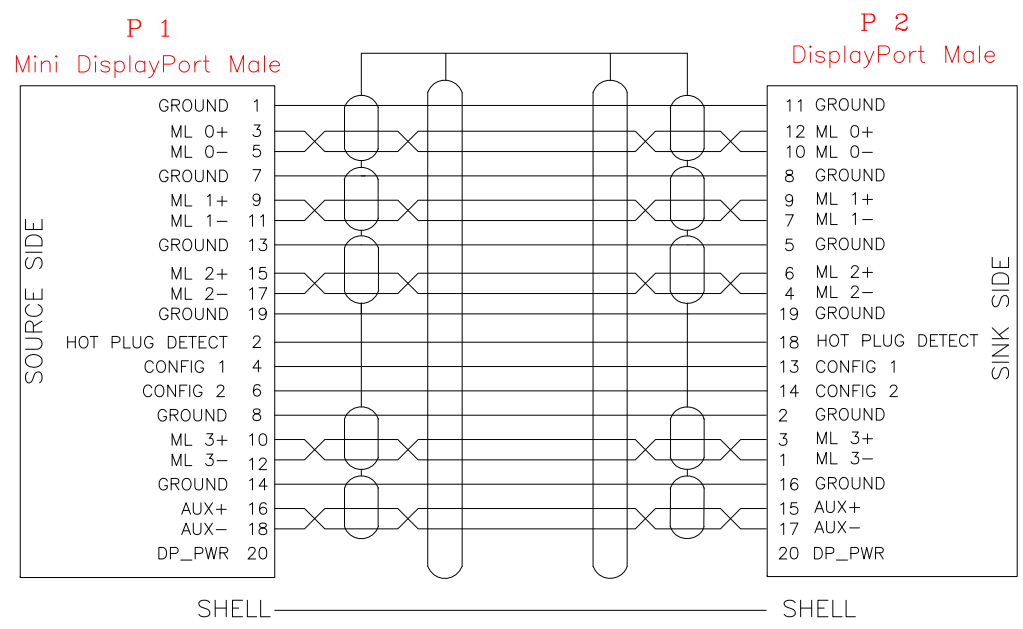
P 1
Mini DisplayPort Male

P 2
DisplayPort Male

SOURCE SIDE

GROUND 1
ML 0+ 3
ML 0− 5
GROUND 7
ML 1+ 9
ML 1− 11
GROUND 13
ML 2+ 15
ML 2− 17
GROUND 19
HOT PLUG DETECT 2
CONFIG 1 4
CONFIG 2 6
GROUND 8
ML 3+ 10
ML 3− 12
GROUND 14
AUX+ 16
AUX− 18
DP_PWR 20

11 GROUND
12 ML 0+
10 ML 0−
8 GROUND
9 ML 1+
7 ML 1−
5 GROUND
6 ML 2+
4 ML 2−
19 GROUND
18 HOT PLUG DETECT
13 CONFIG 1
14 CONFIG 2
2 GROUND
3 ML 3+
1 ML 3−
16 GROUND
15 AUX+
17 AUX−
20 DP_PWR

SINK SIDE

SHELL
SHELL